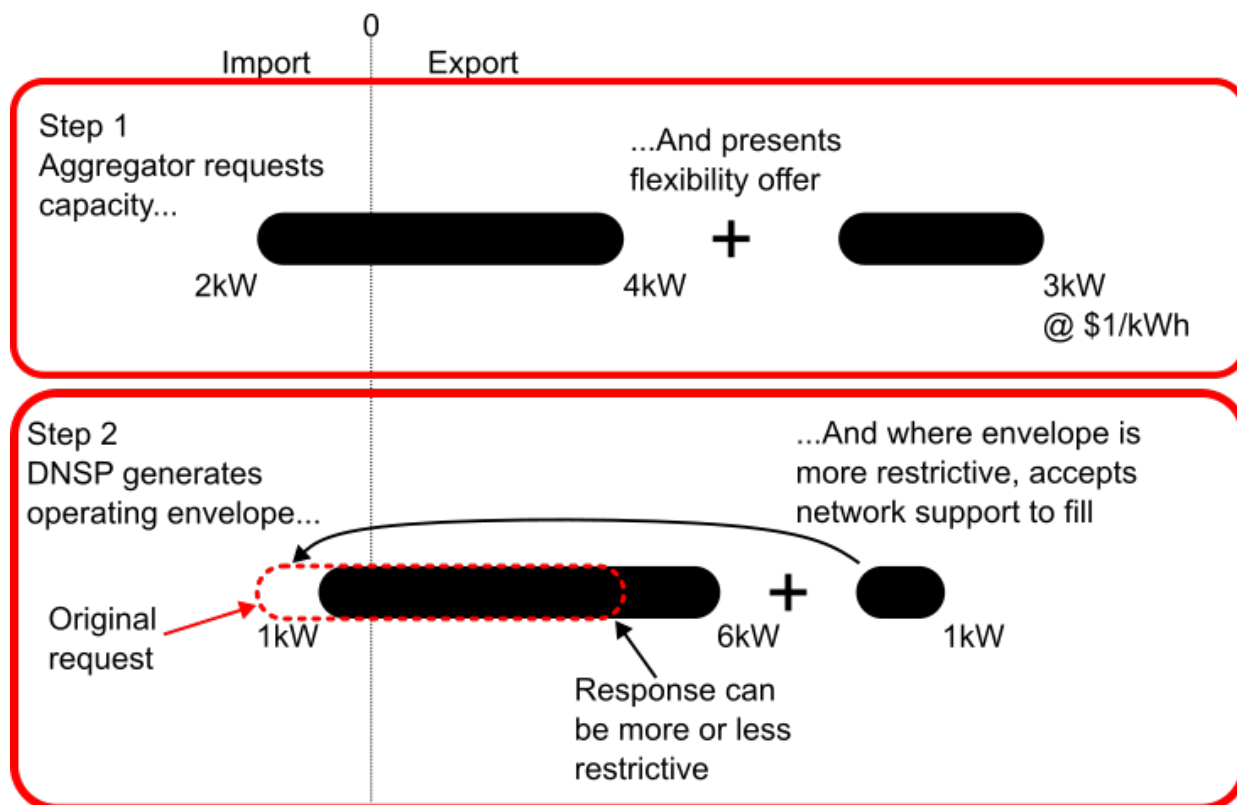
0
Import
Export

Step 1
Aggregator requests capacity...

...And presents flexibility offer

+

2kW
4kW
3kW
@ $1/kWh

Step 2
DNSP generates operating envelope...

...And where envelope is more restrictive, accepts network support to fill

+

Original request
1kW
6kW
1kW

Response can be more or less restrictive